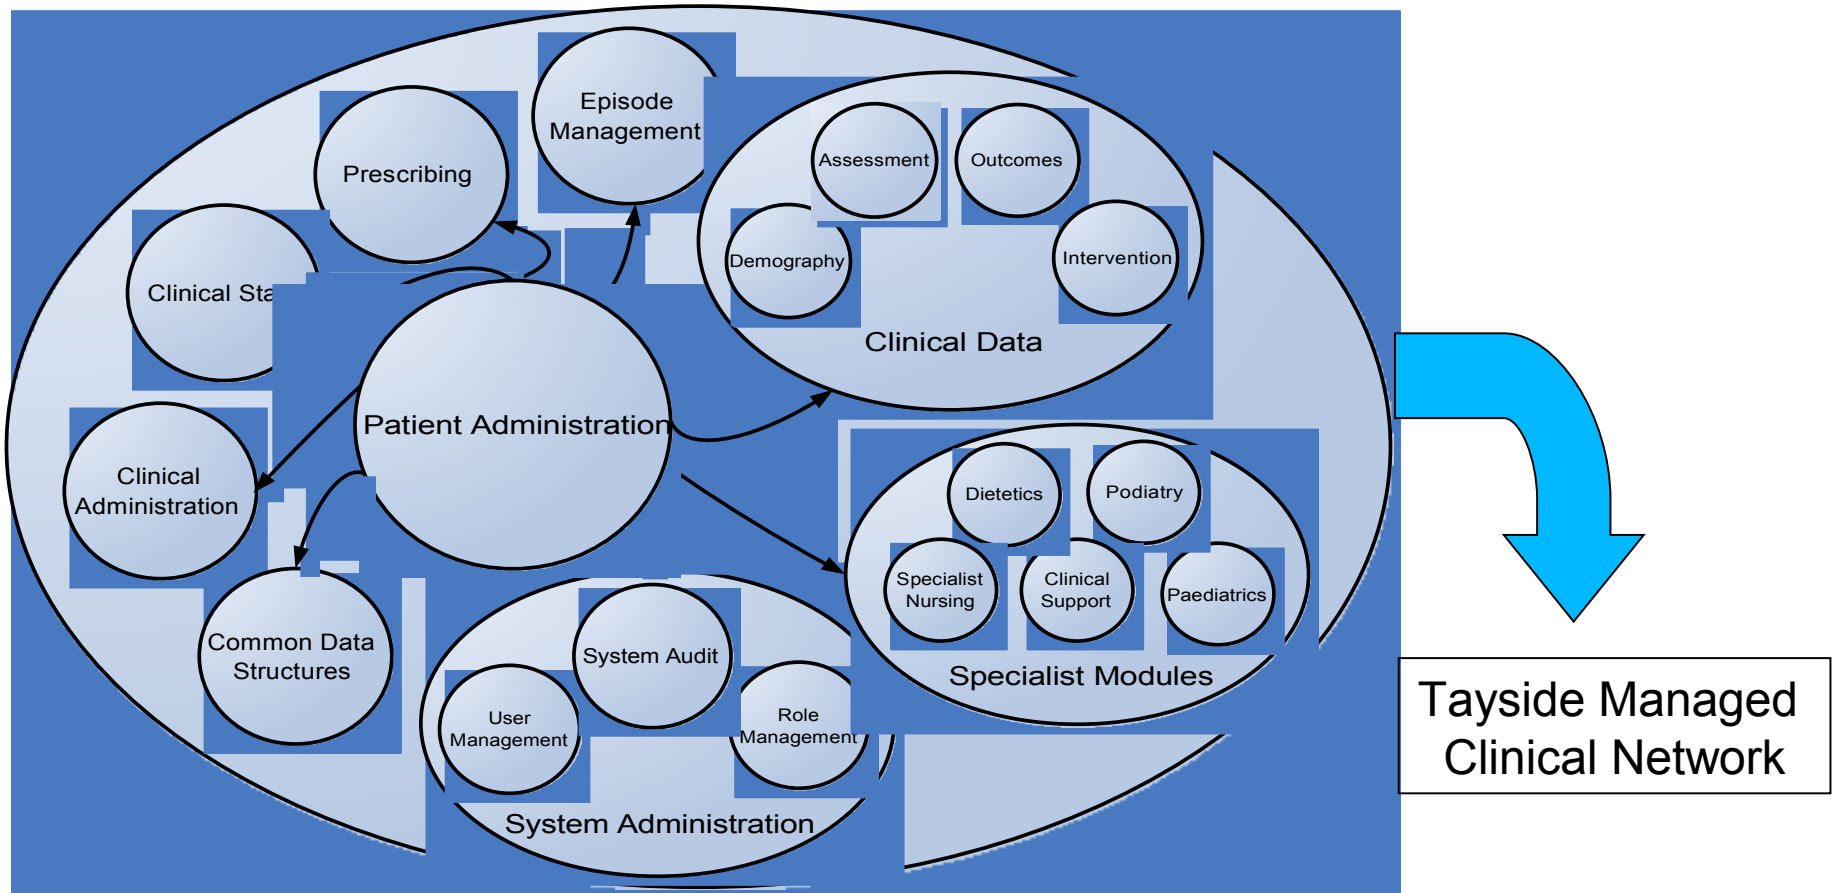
Episode Management

Prescribing

Assessment

Outcomes

Clinical Sta

Demography

Intervention

Clinical Data

Patient Administration

Clinical Administration

Dietetics

Podiatry

Specialist Nursing

Clinical Support

Paediatrics

Common Data Structures

System Audit

User Management

Role Management

Specialist Modules

System Administration

Tayside Managed Clinical Network